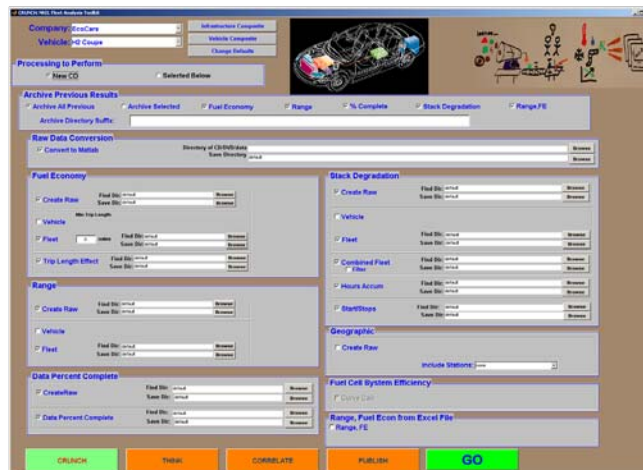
CRUNCH NREL Fleet Analysis Toolkit

Company: EcoCars
Vehicle: H2 Coupe
Infrastructure Composite
Vehicle Composite
Change Defaults

Processing to Perform
New CD
Selected Below

Archive Previous Results
Archive All Previous
Archive Selected
Fuel Economy
Range
% Complete
Stack Degradation
Range,FE
Archive Directory Suffix:

Raw Data Conversion
Convert to Matlab
Directory of CD/DVD data
Save Directory
default
Browse
Browse

Fuel Economy
Create Raw
Find Dir: default
Save Dir: default
Browse
Browse
Vehicle
Min Trip Length
Fleet
0
miles
Find Dir: default
Save Dir: default
Browse
Browse
Trip Length Effect
Find Dir: default
Save Dir: default
Browse
Browse

Range
Create Raw
Find Dir: default
Save Dir: default
Browse
Browse
Vehicle
Fleet
Find Dir: default
Save Dir: default
Browse
Browse

Data Percent Complete
CreateRaw
Find Dir: default
Save Dir: default
Browse
Browse
Data Percent Complete
Find Dir: default
Save Dir: default
Browse
Browse

Stack Degradation
Create Raw
Find Dir: default
Save Dir: default
Browse
Browse
Vehicle
Fleet
Find Dir: default
Save Dir: default
Browse
Browse
Combined Fleet
Filter
Find Dir: default
Save Dir: default
Browse
Browse
Hours Accum
Find Dir: default
Save Dir: default
Browse
Browse
Start/Stops
Find Dir: default
Save Dir: default
Browse
Browse

Geographic
Create Raw
Include Stations: none

Fuel Cell System Efficiency
Dyno Cert

Range, Fuel Econ from Excel File
Range, FE

CRUNCH
THINK
CORRELATE
PUBLISH
GO